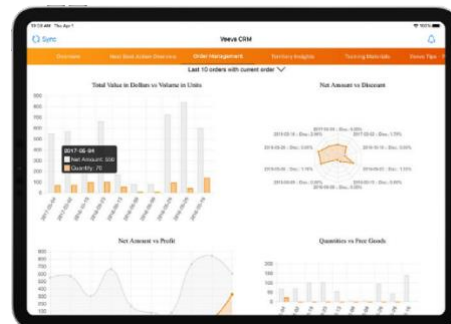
Veeva CRM

Sync

Overview | Next Best Action Overview | Order Management | Territory Insights | Training Materials | Demo Tips

Last 10 orders with current order

Total Value in Dollars vs Volume in Units

900
800
700
600
500
400
300
200
100
0

2017-05-04
Net Amount: 556
Quantity: 70

Net Amount vs Discount

2017-05-04 : Disc: 1.00%
2017-05-05 : Disc: 1.75%

Net Amount vs Profit

900
800
700
600
500
400
300
200

Quantities vs Free Goods

200
150
100
50